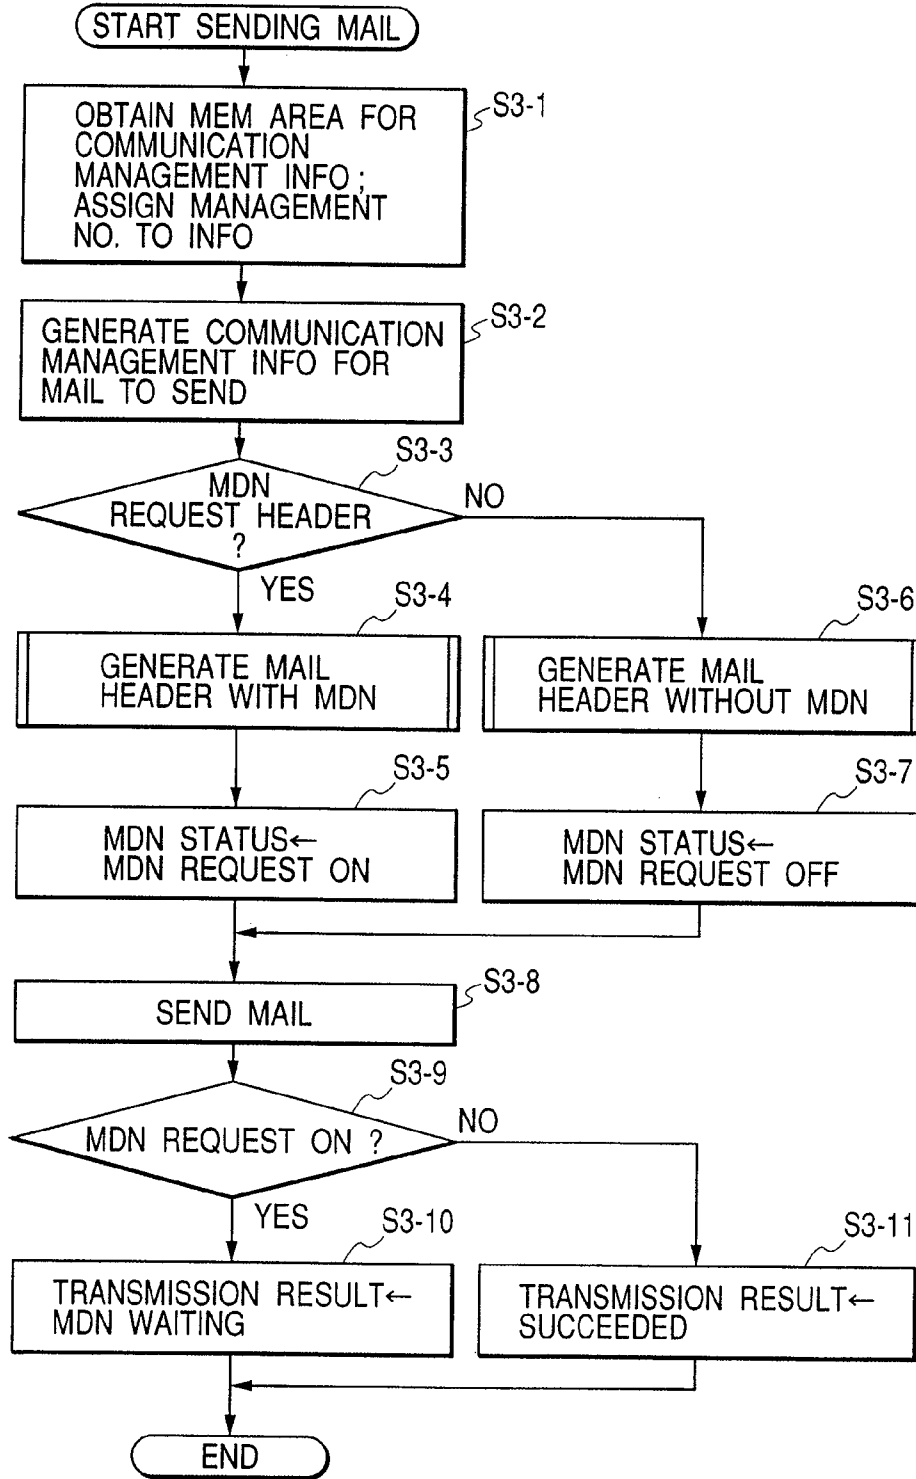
START SENDING MAIL

OBTAIN MEM AREA FOR COMMUNICATION MANAGEMENT INFO; ASSIGN MANAGEMENT NO. TO INFO

S3-1

GENERATE COMMUNICATION MANAGEMENT INFO FOR MAIL TO SEND

S3-2

S3-3

MDN REQUEST HEADER ?

NO

YES

S3-4

GENERATE MAIL HEADER WITH MDN

S3-6

GENERATE MAIL HEADER WITHOUT MDN

S3-5

MDN STATUS← MDN REQUEST ON

S3-7

MDN STATUS← MDN REQUEST OFF

SEND MAIL

S3-8

S3-9

MDN REQUEST ON ?

NO

YES

S3-10

TRANSMISSION RESULT← MDN WAITING

S3-11

TRANSMISSION RESULT← SUCCEEDED

END